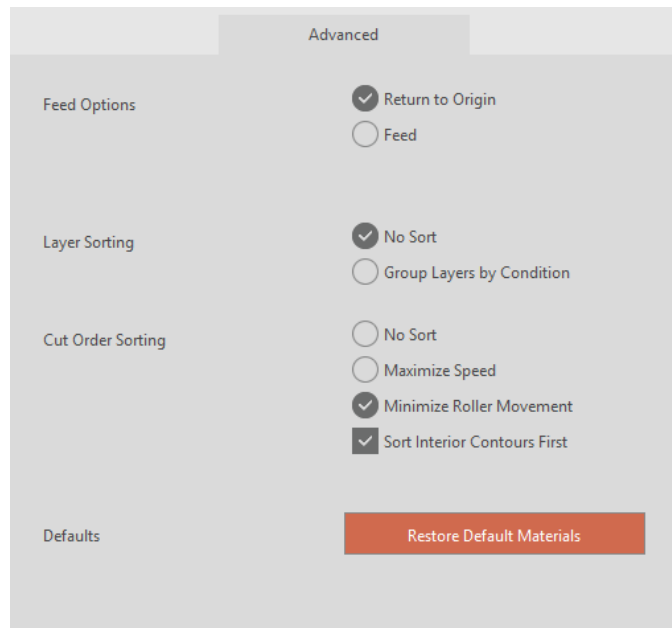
Advanced

Feed Options
Return to Origin
Feed

Layer Sorting
No Sort
Group Layers by Condition

Cut Order Sorting
No Sort
Maximize Speed
Minimize Roller Movement
Sort Interior Contours First

Defaults
Restore Default Materials